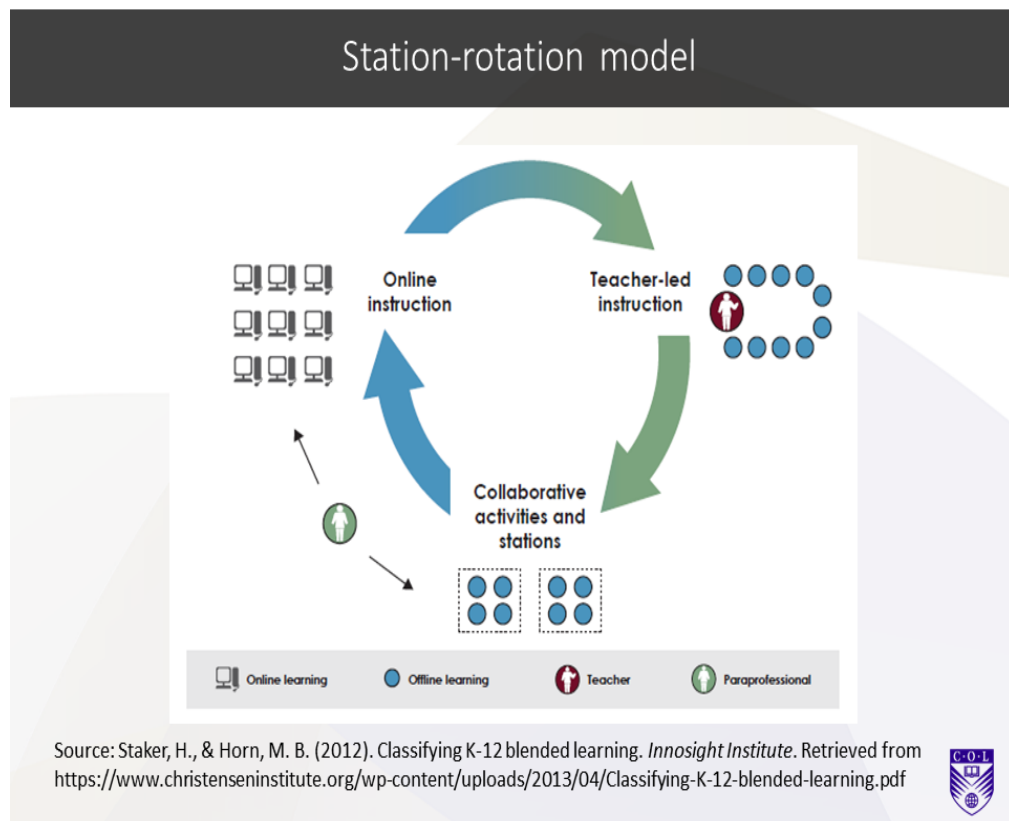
Station-rotation model

Online instruction

Teacher-led instruction

Collaborative activities and stations

Online learning

Offline learning

Teacher

Paraprofessional

Source: Staker, H., & Horn, M. B. (2012). Classifying K-12 blended learning. *Innosight Institute*. Retrieved from https://www.christenseninstitute.org/wp-content/uploads/2013/04/Classifying-K-12-blended-learning.pdf

C·O·L